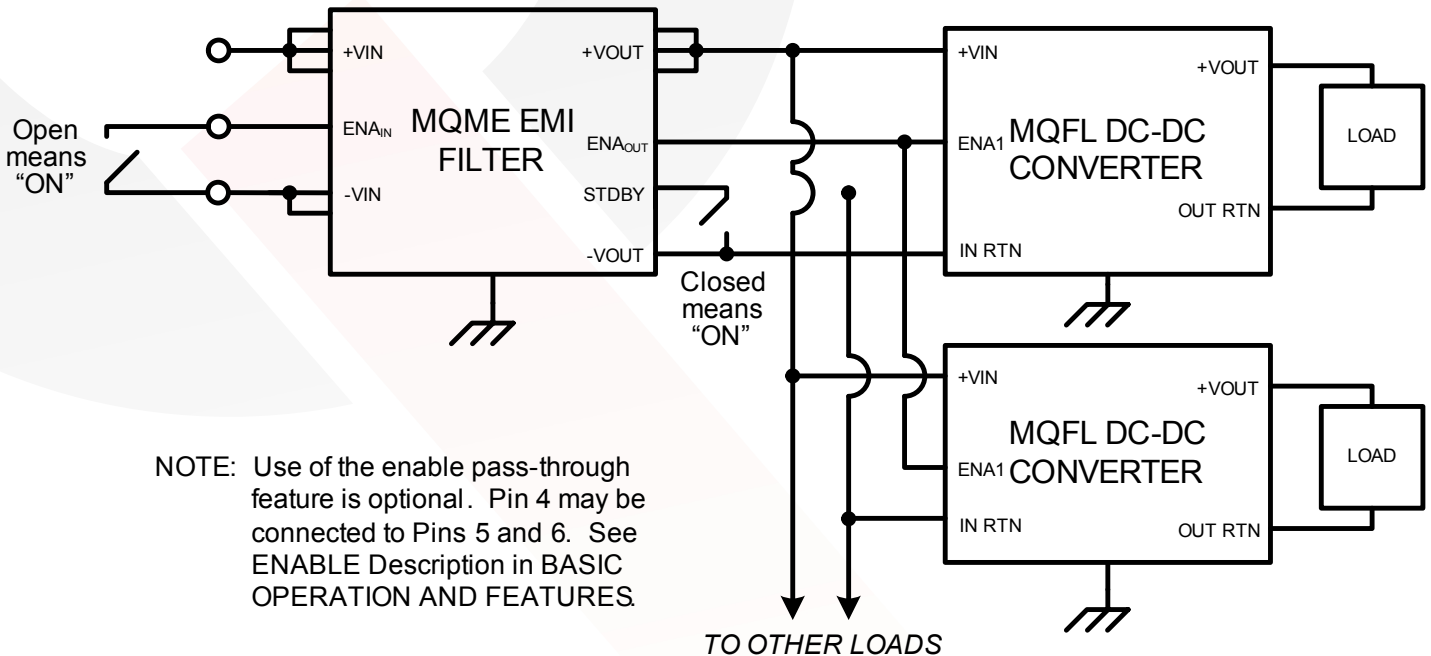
+VIN

ENA$_{IN}$

-VIN

MQME EMI FILTER

+VOUT

ENA$_{OUT}$

STDBY

-VOUT

Open means "ON"

Closed means "ON"

+VIN

ENA1

IN RTN

MQFL DC-DC CONVERTER

+VOUT

OUT RTN

LOAD

+VIN

ENA1

IN RTN

MQFL DC-DC CONVERTER

+VOUT

OUT RTN

LOAD

NOTE: Use of the enable pass-through feature is optional. Pin 4 may be connected to Pins 5 and 6. See ENABLE Description in BASIC OPERATION AND FEATURES.

TO OTHER LOADS